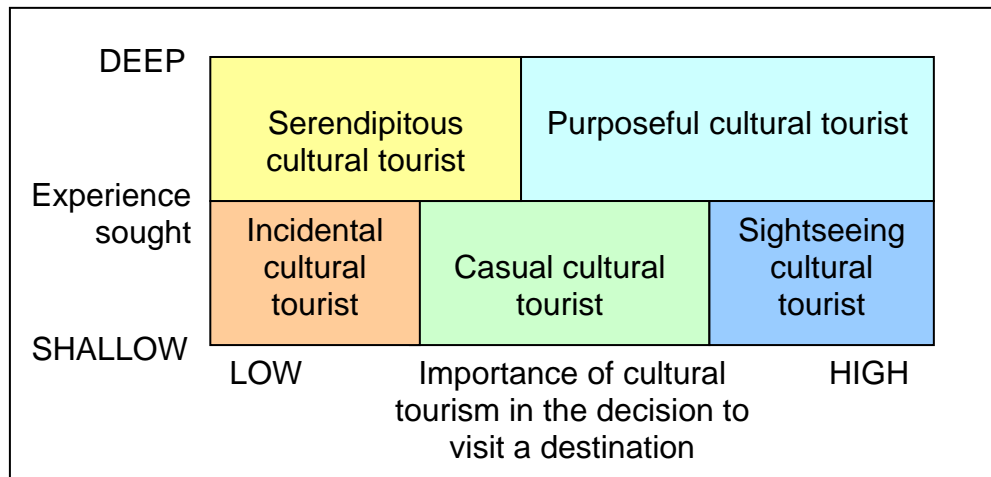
DEEP

Serendipitous cultural tourist

Purposeful cultural tourist

Experience sought

Incidental cultural tourist

Casual cultural tourist

Sightseeing cultural tourist

SHALLOW

LOW

Importance of cultural tourism in the decision to visit a destination

HIGH